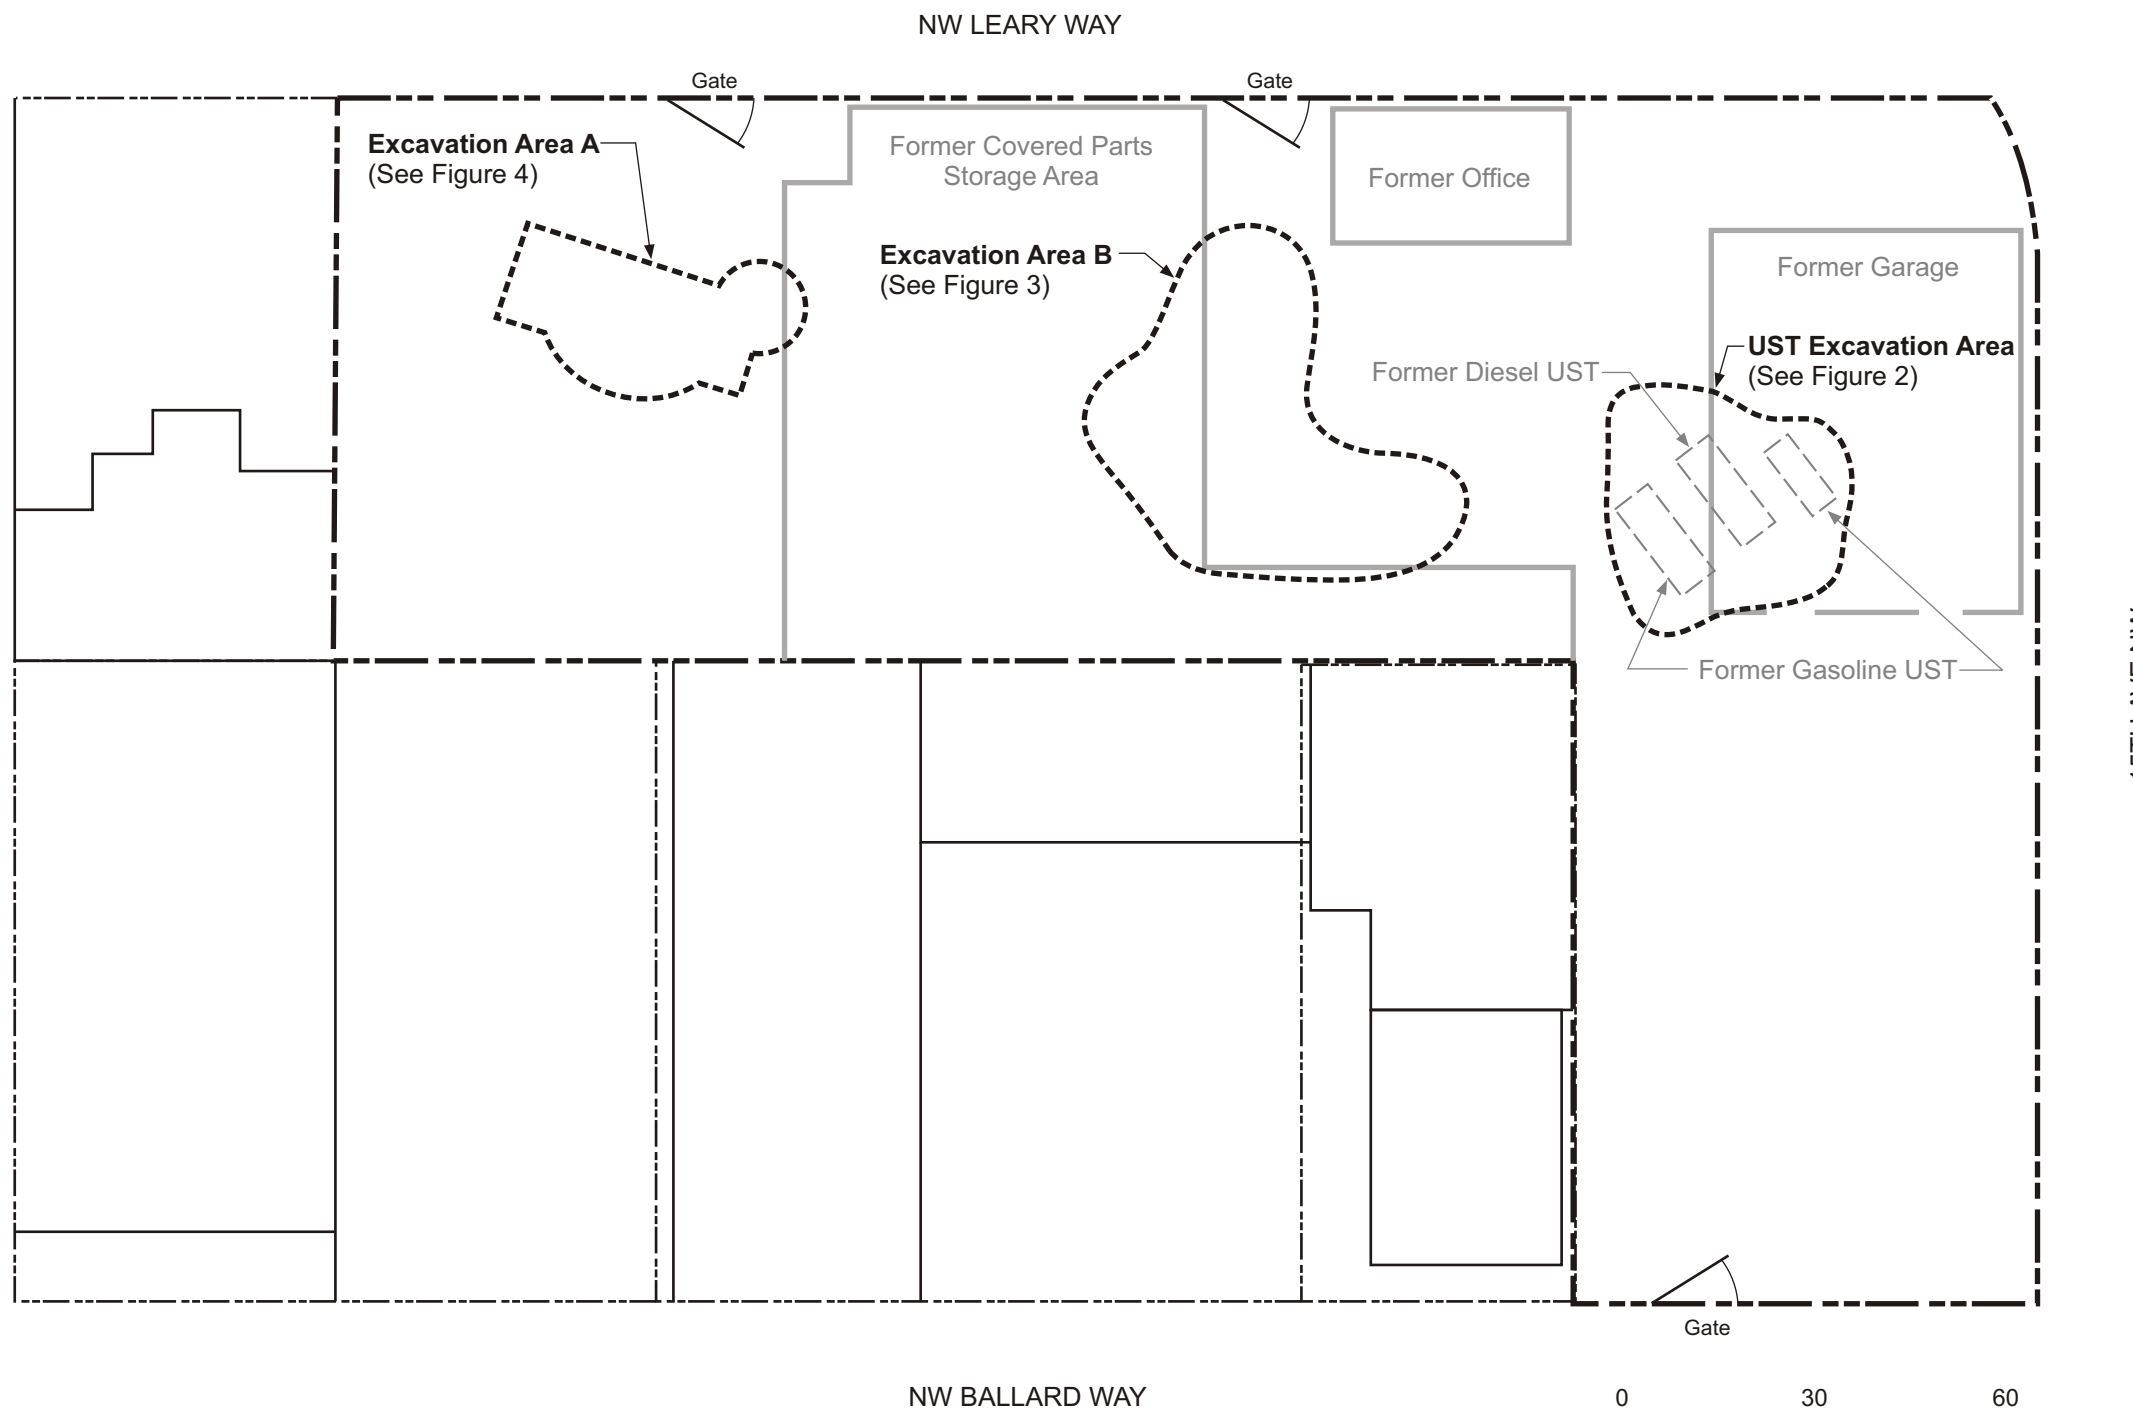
NW LEARY WAY

Gate

Gate

Excavation Area A
(See Figure 4)

Former Covered Parts Storage Area

Former Office

Excavation Area B
(See Figure 3)

Former Garage

UST Excavation Area
(See Figure 2)

Former Diesel UST

Former Gasoline UST

Gate

NW BALLARD WAY

0 30 60